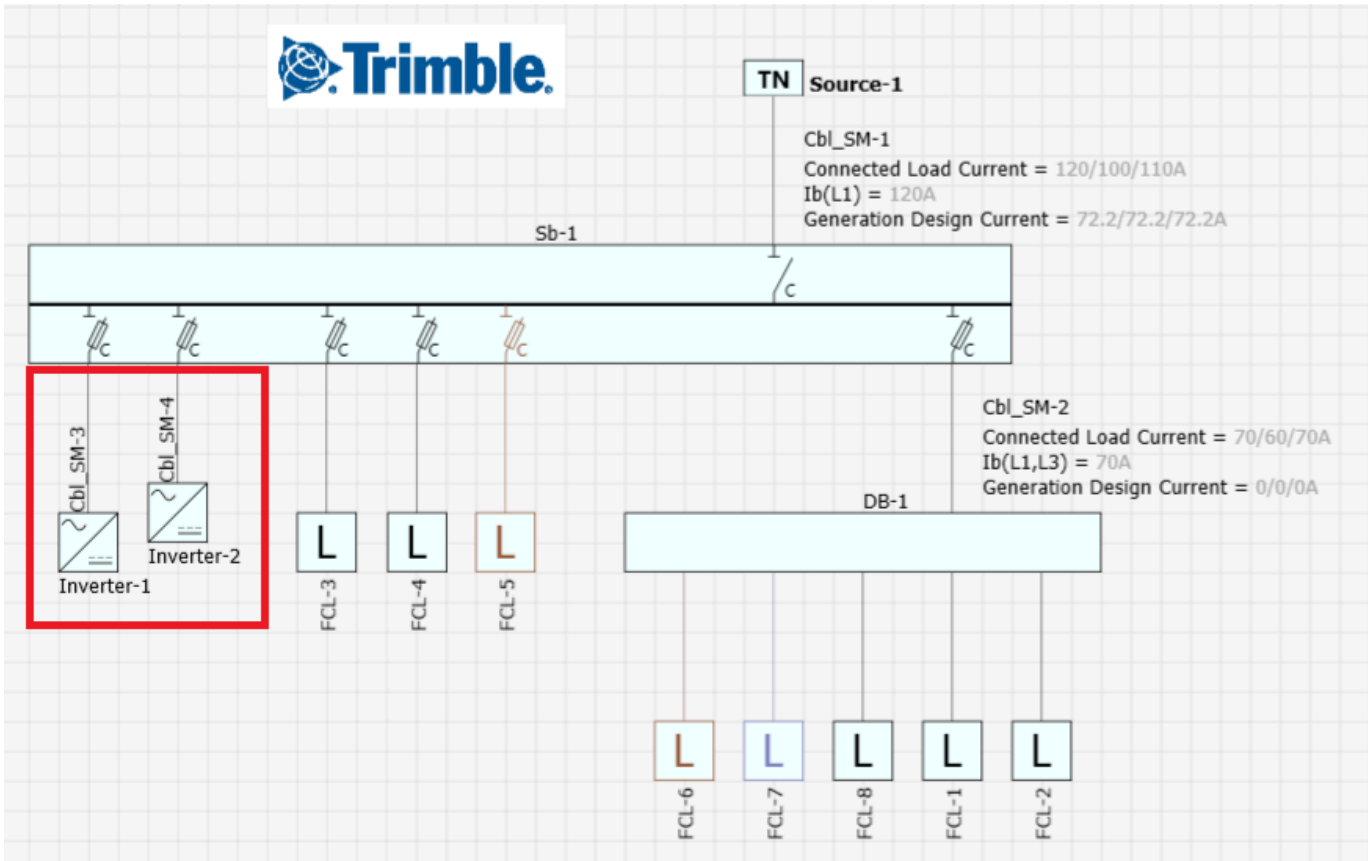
Trimble.

TN Source-1

Cbl_SM-1
Connected Load Current = 120/100/110A
Ib(L1) = 120A
Generation Design Current = 72.2/72.2/72.2A

Sb-1

C

C C C C C C

Cbl_SM-3
Cbl_SM-4
Inverter-1
Inverter-2

L L L
FCL-3 FCL-4 FCL-5

Cbl_SM-2
Connected Load Current = 70/60/70A
Ib(L1,L3) = 70A
Generation Design Current = 0/0/0A

DB-1

L L L L L
FCL-6 FCL-7 FCL-8 FCL-1 FCL-2